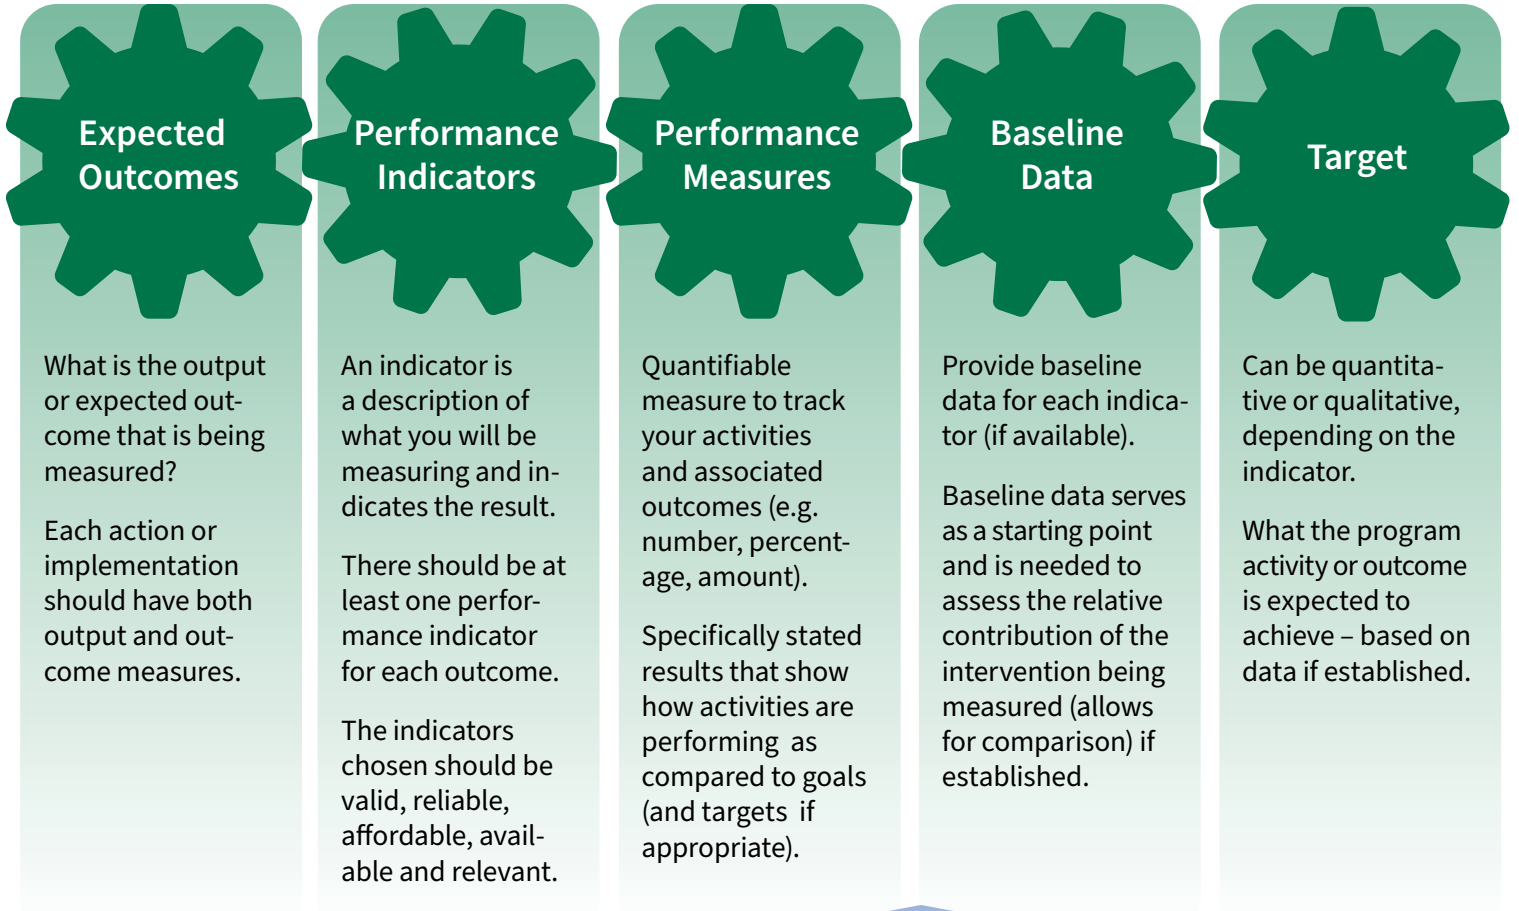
Expected Outcomes

What is the output or expected outcome that is being measured?

Each action or implementation should have both output and outcome measures.

Performance Indicators

An indicator is a description of what you will be measuring and indicates the result.

There should be at least one performance indicator for each outcome.

The indicators chosen should be valid, reliable, affordable, available and relevant.

Performance Measures

Quantifiable measure to track your activities and associated outcomes (e.g. number, percentage, amount).

Specifically stated results that show how activities are performing as compared to goals (and targets if appropriate).

Baseline Data

Provide baseline data for each indicator (if available).

Baseline data serves as a starting point and is needed to assess the relative contribution of the intervention being measured (allows for comparison) if established.

Target

Can be quantitative or qualitative, depending on the indicator.

What the program activity or outcome is expected to achieve – based on data if established.